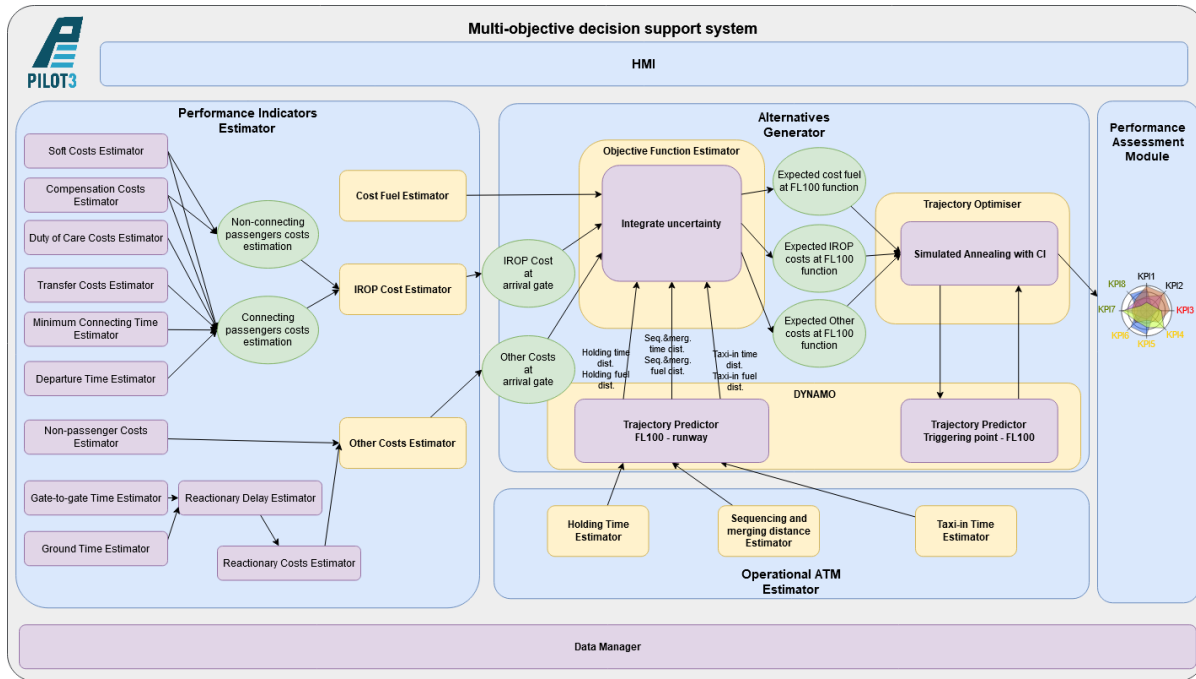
PILOT3

Multi-objective decision support system

HMI

Performance Indicators Estimator

Soft Costs Estimator

Compensation Costs Estimator

Duty of Care Costs Estimator

Transfer Costs Estimator

Minimum Connecting Time Estimator

Departure Time Estimator

Non-connecting passengers costs estimation

Connecting passengers costs estimation

Cost Fuel Estimator

IROP Cost Estimator

Non-passenger Costs Estimator

Other Costs Estimator

Gate-to-gate Time Estimator

Reactionary Delay Estimator

Ground Time Estimator

Reactionary Costs Estimator

Alternatives Generator

Objective Function Estimator

Integrate uncertainty

IROP Cost at arrival gate

Other Costs at arrival gate

Expected cost fuel at FL100 function

Expected IROP costs at FL100 function

Expected Other costs at FL100 function

Trajectory Optimiser

Simulated Annealing with CI

Holding time dist. Holding fuel dist.

Seq.&merg. time dist. Seq.&merg. fuel dist.

Taxi-in time dist. Taxi-in fuel dist.

DYNAMO

Trajectory Predictor FL100 - runway

Trajectory Predictor Triggering point - FL100

Holding Time Estimator

Sequencing and merging distance Estimator

Taxi-in Time Estimator

Operational ATM Estimator

Performance Assessment Module

KPI1 KPI2 KPI3 KPI4 KPI5 KPI6 KPI7 KPI8

Data Manager